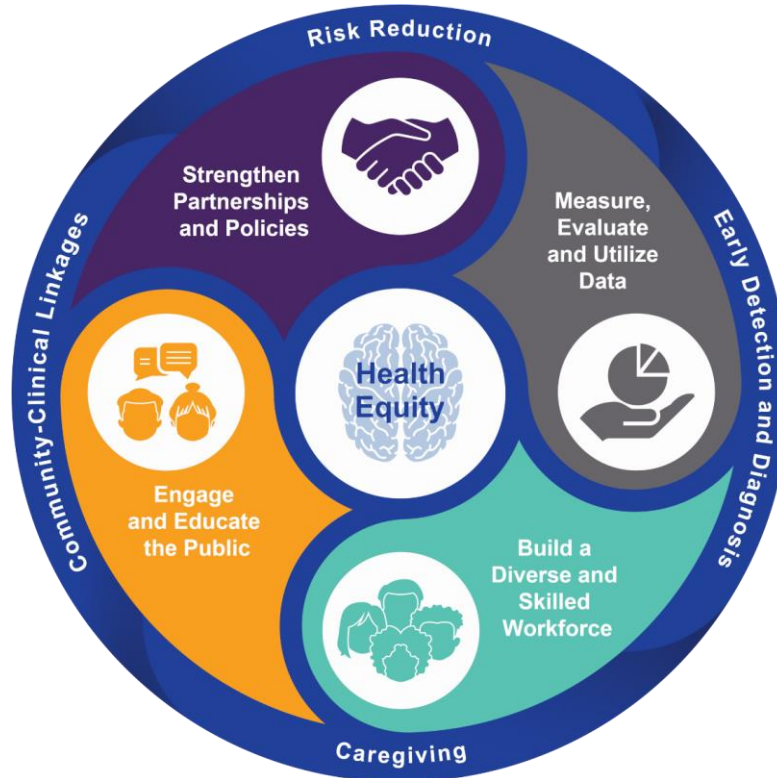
Risk Reduction

Strengthen Partnerships and Policies

Measure, Evaluate and Utilize Data

Early Detection and Diagnosis

Community-Clinical Linkages

Health Equity

Engage and Educate the Public

Build a Diverse and Skilled Workforce

Caregiving